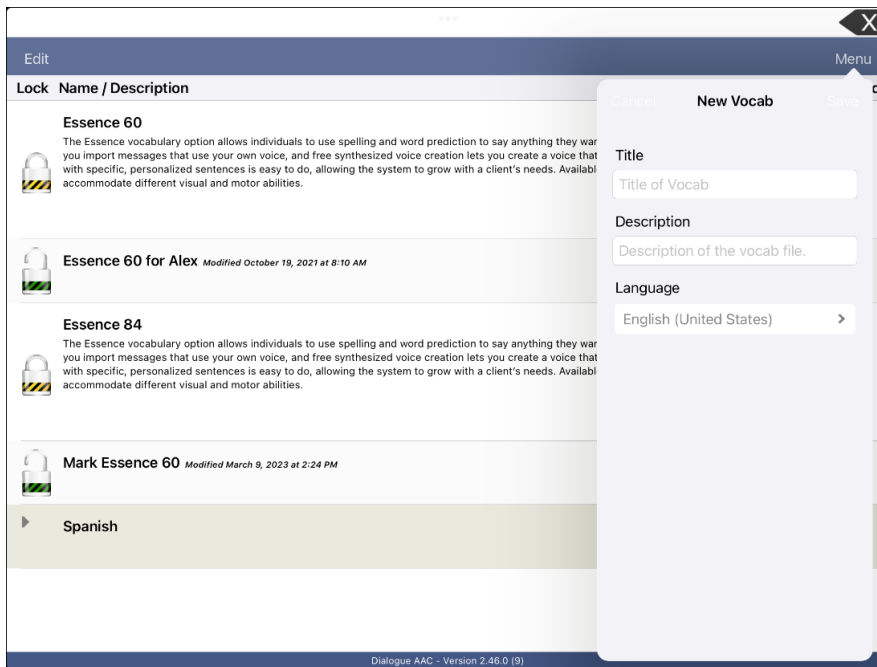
X

Edit

Menu

Lock Name / Description

Essence 60

The Essence vocabulary option allows individuals to use spelling and word prediction to say anything they war you import messages that use your own voice, and free synthesized voice creation lets you create a voice that with specific, personalized sentences is easy to do, allowing the system to grow with a client's needs. Availabl accommodate different visual and motor abilities.

Essence 60 for Alex Modified October 19, 2021 at 8:10 AM

Essence 84

The Essence vocabulary option allows individuals to use spelling and word prediction to say anything they war you import messages that use your own voice, and free synthesized voice creation lets you create a voice that with specific, personalized sentences is easy to do, allowing the system to grow with a client's needs. Availabl accommodate different visual and motor abilities.

Mark Essence 60 Modified March 9, 2023 at 2:24 PM

Spanish

Cancel New Vocab Save

Title

Title of Vocab

Description

Description of the vocab file.

Language

English (United States)

Dialogue AAC - Version 2.46.0 (9)